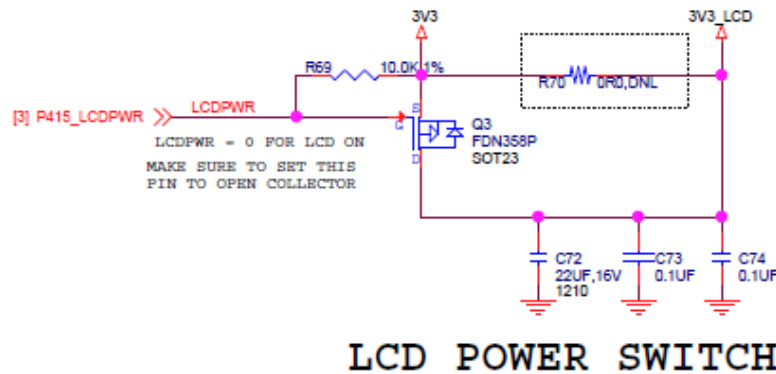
3V3

3V3_LCD

R69

10.0K,1%

R70

0R0,DNL

[3] P415_LCDPWR

LCDPWR

S

G

D

Q3
FDN358P
SOT23

LCDPWR = 0 FOR LCD ON

MAKE SURE TO SET THIS PIN TO OPEN COLLECTOR

C72
22UF,16V
1210

C73
0.1UF

C74
0.1UF

LCD POWER SWITCH